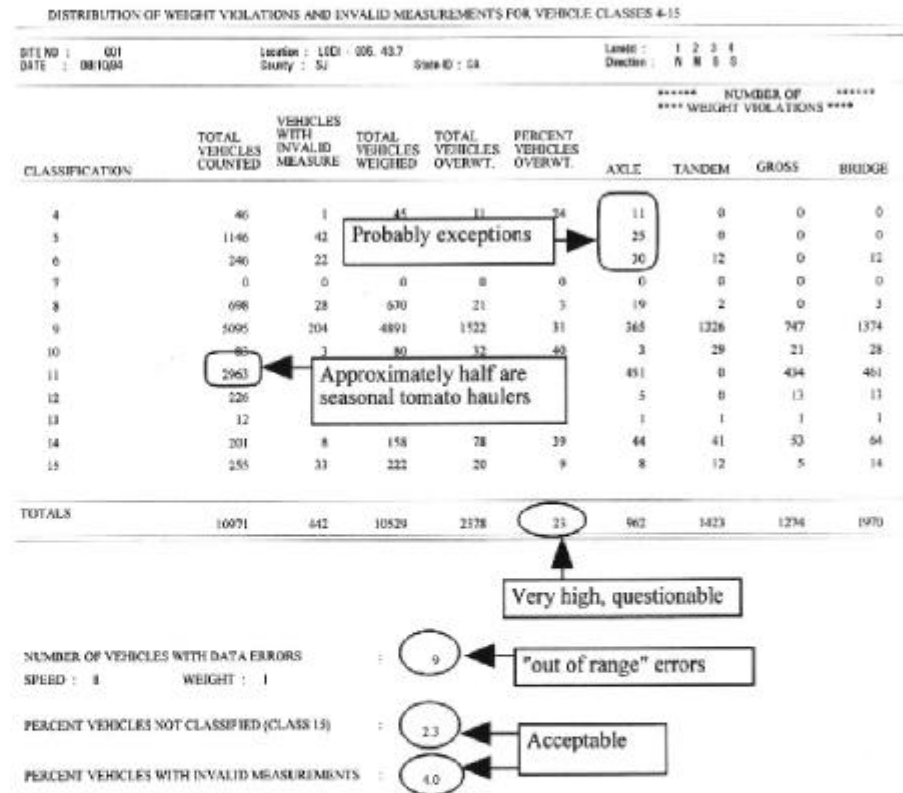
DISTRIBUTION OF WEIGHT VIOLATIONS AND INVALID MEASUREMENTS FOR VEHICLE CLASSES 4-15

SITE NO : 001
DATE : 08/10/94

Location : LODI - 005. 43.7
County : SJ
State ID : CA

Lane(s) : 1 2 3 4
Direction : N N S S

****** NUMBER OF ******
**** WEIGHT VIOLATIONS ****

| CLASSIFICATION | TOTAL VEHICLES COUNTED | VEHICLES WITH INVALID MEASURE | TOTAL VEHICLES WEIGHED | TOTAL VEHICLES OVERWT. | PERCENT VEHICLES OVERWT. | AXLE | TANDEM | GROSS | BRIDGE |
|---|---|---|---|---|---|---|---|---|---|
| 4 | 46 | 1 | 45 | 11 | 24 | 11 | 0 | 0 | 0 |
| 5 | 1146 | 42 | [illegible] | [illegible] | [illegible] | 25 | 0 | 0 | 0 |
| 6 | 246 | 22 | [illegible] | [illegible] | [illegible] | 30 | 12 | 0 | 12 |
| 7 | 0 | 0 | 0 | 0 | 0 | 0 | 0 | 0 | 0 |
| 8 | 698 | 28 | 670 | 21 | 3 | 19 | 2 | 0 | 3 |
| 9 | 5095 | 204 | 4891 | 1522 | 31 | 365 | 1226 | 747 | 1374 |
| 10 | 83 | 3 | 80 | 32 | 40 | 3 | 29 | 21 | 28 |
| 11 | 2963 | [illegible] | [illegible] | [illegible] | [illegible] | 451 | 0 | 434 | 461 |
| 12 | 226 | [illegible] | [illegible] | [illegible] | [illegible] | 5 | 0 | 13 | 13 |
| 13 | 12 | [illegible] | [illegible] | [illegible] | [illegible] | 1 | 1 | 1 | 1 |
| 14 | 201 | 8 | 158 | 78 | 39 | 44 | 41 | 53 | 64 |
| 15 | 255 | 33 | 222 | 20 | 9 | 8 | 12 | 5 | 14 |
| TOTALS | 10971 | 442 | 10529 | 2378 | 23 | 962 | 1423 | 1274 | 1970 |

Probably exceptions

Approximately half are seasonal tomato haulers

Very high, questionable

NUMBER OF VEHICLES WITH DATA ERRORS : 9
SPEED : 8 WEIGHT : 1

"out of range" errors

PERCENT VEHICLES NOT CLASSIFIED (CLASS 15) : 2.3

Acceptable

PERCENT VEHICLES WITH INVALID MEASUREMENTS : 4.0